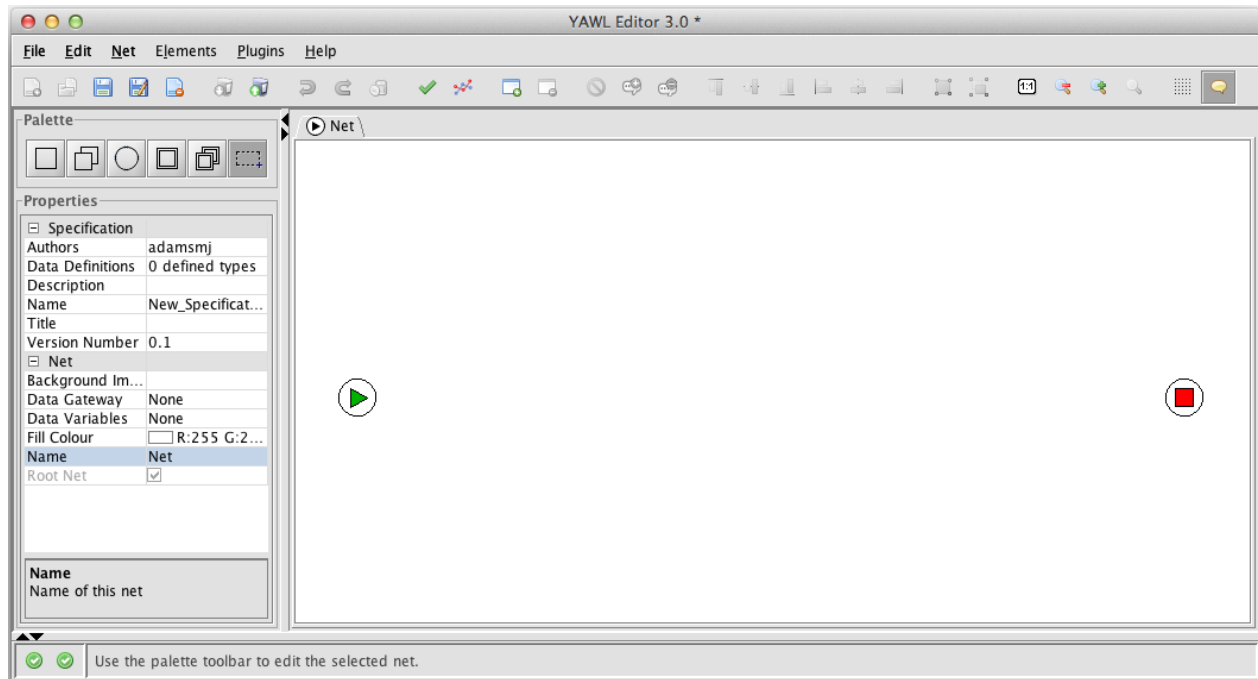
YAWL Editor 3.0 *

File Edit Net Elements Plugins Help

Palette

Net

Properties

| ⊟ Specification | |
|---|---|
| Authors | adamsmj |
| Data Definitions | 0 defined types |
| Description | |
| Name | New_Specificat... |
| Title | |
| Version Number | 0.1 |
| ⊟ Net | |
| Background Im... | |
| Data Gateway | None |
| Data Variables | None |
| Fill Colour | R:255 G:2... |
| Name | Net |
| Root Net | ☑ |

Name
Name of this net

Use the palette toolbar to edit the selected net.